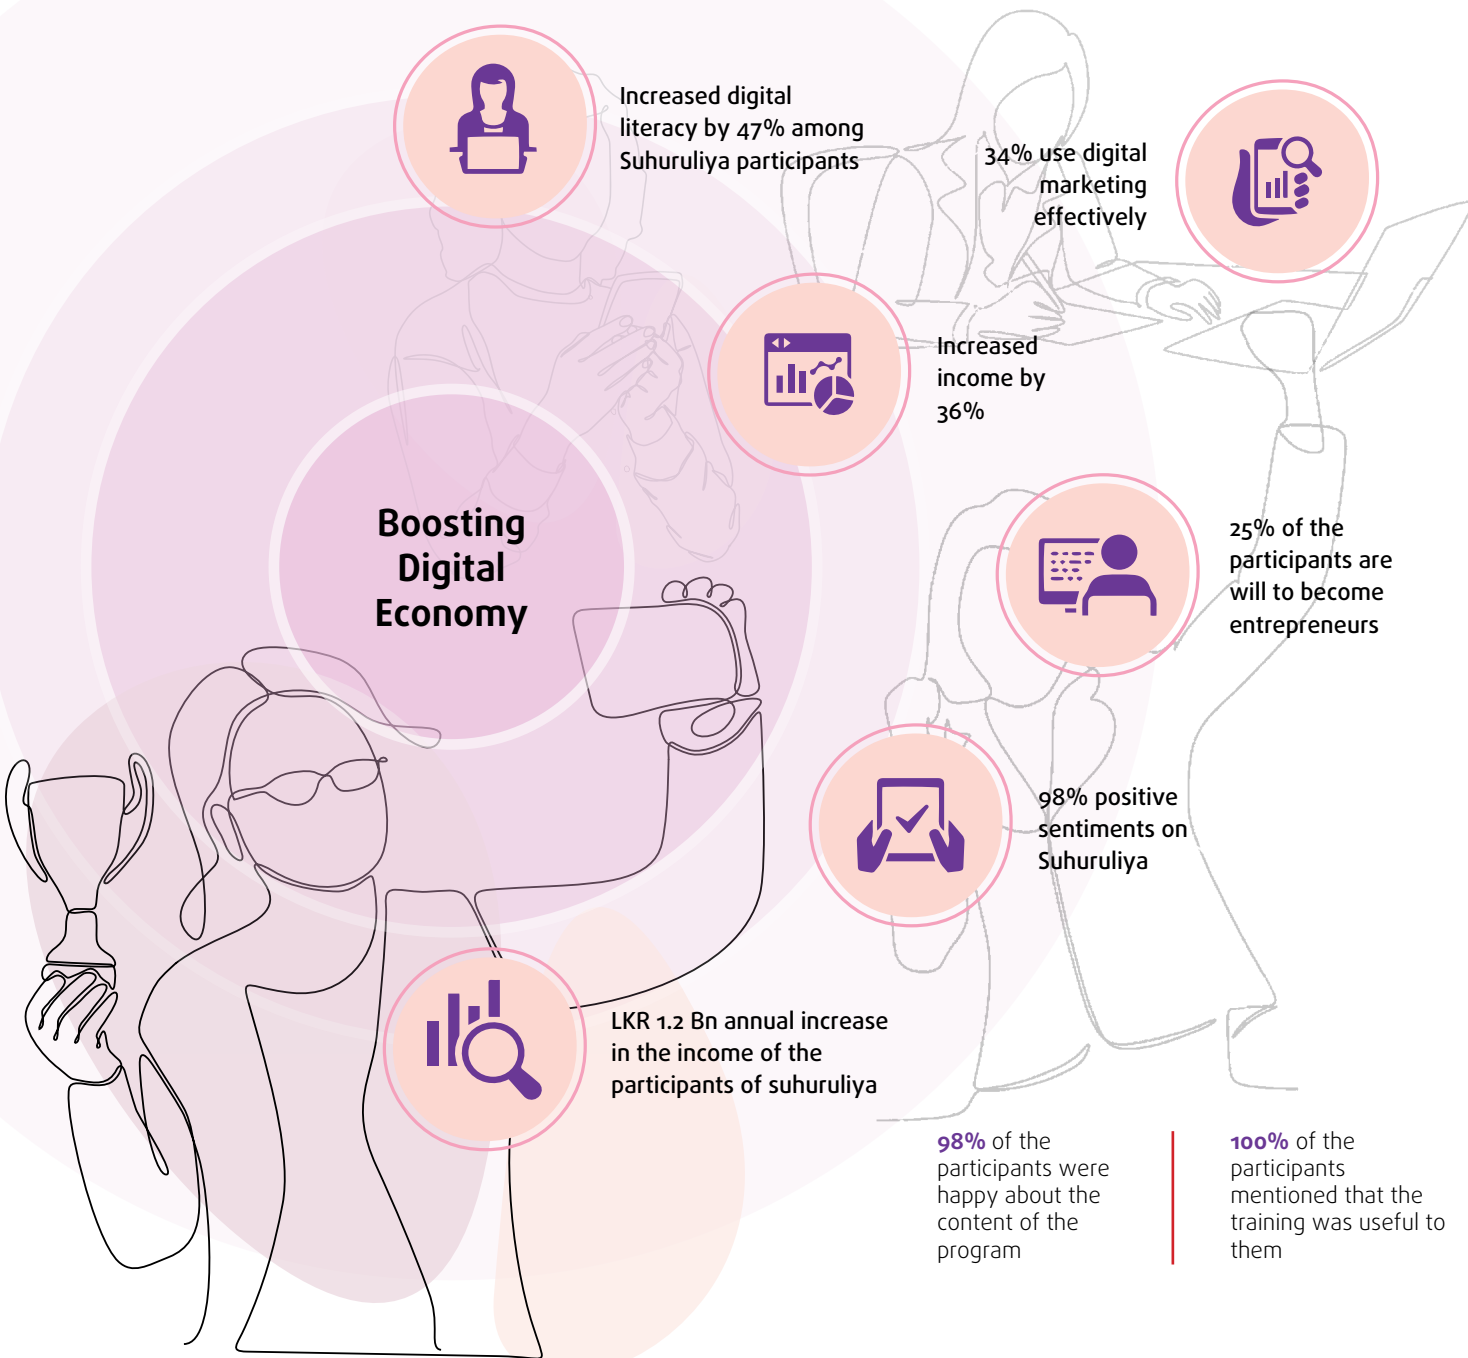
Increased digital literacy by 47% among Suhuruliya participants

34% use digital marketing effectively

Increased income by 36%

Boosting Digital Economy

25% of the participants are will to become entrepreneurs

98% positive sentiments on Suhuruliya

LKR 1.2 Bn annual increase in the income of the participants of suhuruliya

98% of the participants were happy about the content of the program

100% of the participants mentioned that the training was useful to them